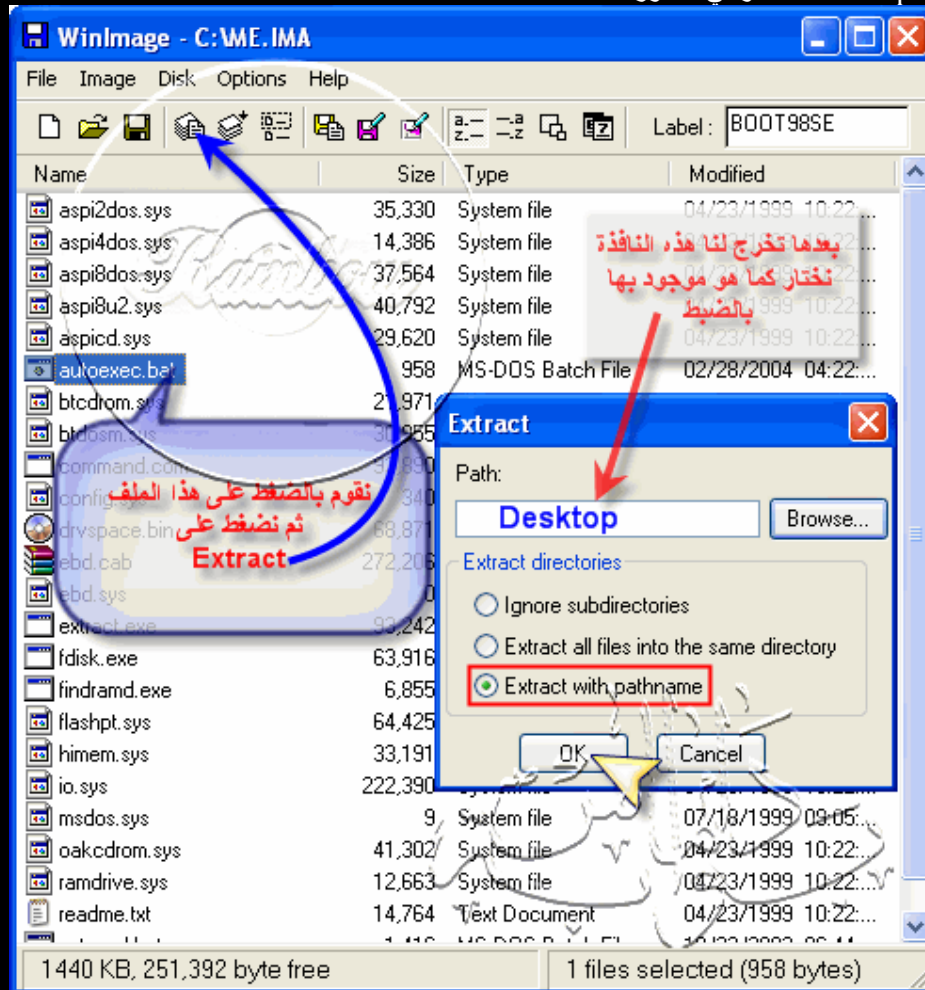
WinImage - C:\ME.IMA

File Image Disk Options Help

Label : BOOT98SE

| Name | Size | Type | Modified |
|---|---|---|---|
| aspi2dos.sys | 35,330 | System file | 04/23/1999 10:22:... |
| aspi4dos.sys | 14,386 | System file | |
| aspi8dos.sys | 37,564 | System file | |
| aspi8u2.sys | 40,792 | System file | |
| aspicd.sys | 29,620 | System file | 04/23/1999 10:22:... |
| autoexec.bat | 958 | MS-DOS Batch File | 02/28/2004 04:22:... |
| btcdrom.sys | 21,971 | | |
| btdosm.sys | 30,955 | | |
| command.com | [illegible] | | |
| config.sys | 340 | | |
| drvspace.bin | 68,871 | | |
| ebd.cab | 272,206 | | |
| ebd.sys | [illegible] | | |
| extract.exe | 93,242 | | |
| fdisk.exe | 63,916 | | |
| findramd.exe | 6,855 | | |
| flashpt.sys | 64,425 | | |
| himem.sys | 33,191 | | |
| io.sys | 222,390 | | |
| msdos.sys | 9 | System file | 07/18/1999 09:05:... |
| oakcdrom.sys | 41,302 | System file | 04/23/1999 10:22:... |
| ramdrive.sys | 12,663 | System file | 04/23/1999 10:22:... |
| readme.txt | 14,764 | Text Document | 04/23/1999 10:22:... |

1440 KB, 251,392 byte free
1 files selected (958 bytes)

بعدها تخرج لنا هذه النافذة نختار كما هو موجود بها بالضبط

نقوم بالضغط على هذا الملف ثم نضغط على Extract

Extract
Path:
Desktop
Browse...
Extract directories
Ignore subdirectories
Extract all files into the same directory
Extract with pathname
OK
Cancel